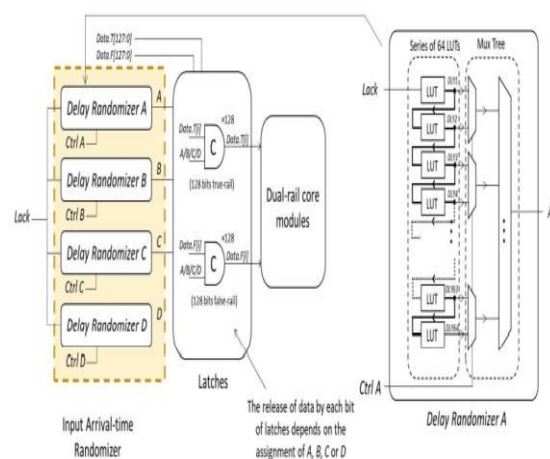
Data.T[127:0]
Data.F[127:0]
Delay Randomizer A
A
Ctrl A
Delay Randomizer B
B
Ctrl B
Lack
Delay Randomizer C
C
Ctrl C
Delay Randomizer D
D
Ctrl D
Data.T[i]
A/B/C/D
C
×128
Data.T[i]
(128 bits true-rail)
Data.F[i]
A/B/C/D
C
×128
Data.F[i]
(128 bits false-rail)
Dual-rail core modules
Latches
Input Arrival-time Randomizer
The release of data by each bit of latches depends on the assignment of A, B, C or D
Series of 64 LUTs
Mux Tree
Lack
LUT
LUT
LUT
LUT
LUT
LUT
DLY1
DLY2
DLY3
DLY4
DLY63
DLY64
Ctrl A
Delay Randomizer A
A